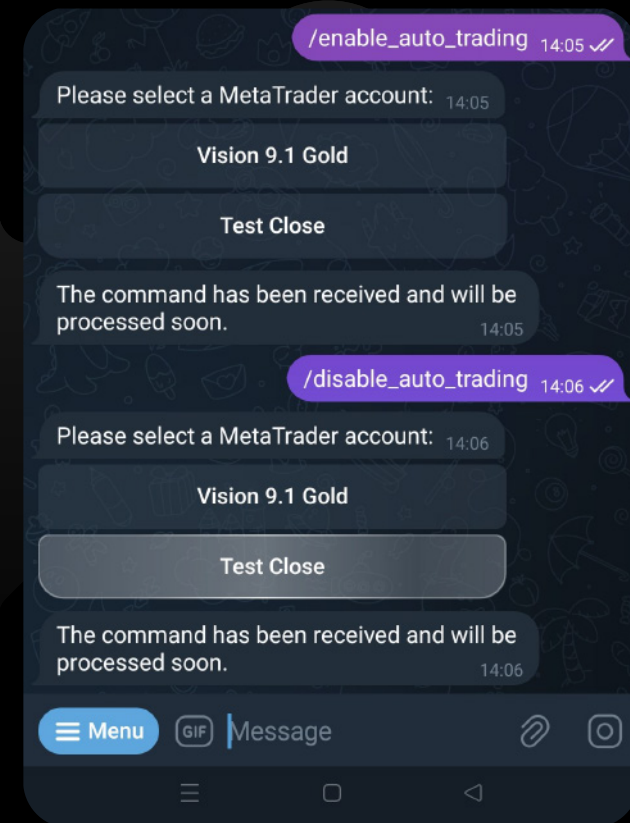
/enable_auto_trading 14:05

Please select a MetaTrader account: 14:05

Vision 9.1 Gold

Test Close

The command has been received and will be processed soon. 14:05

/disable_auto_trading 14:06

Please select a MetaTrader account: 14:06

Vision 9.1 Gold

Test Close

The command has been received and will be processed soon. 14:06

Menu

GIF

Message